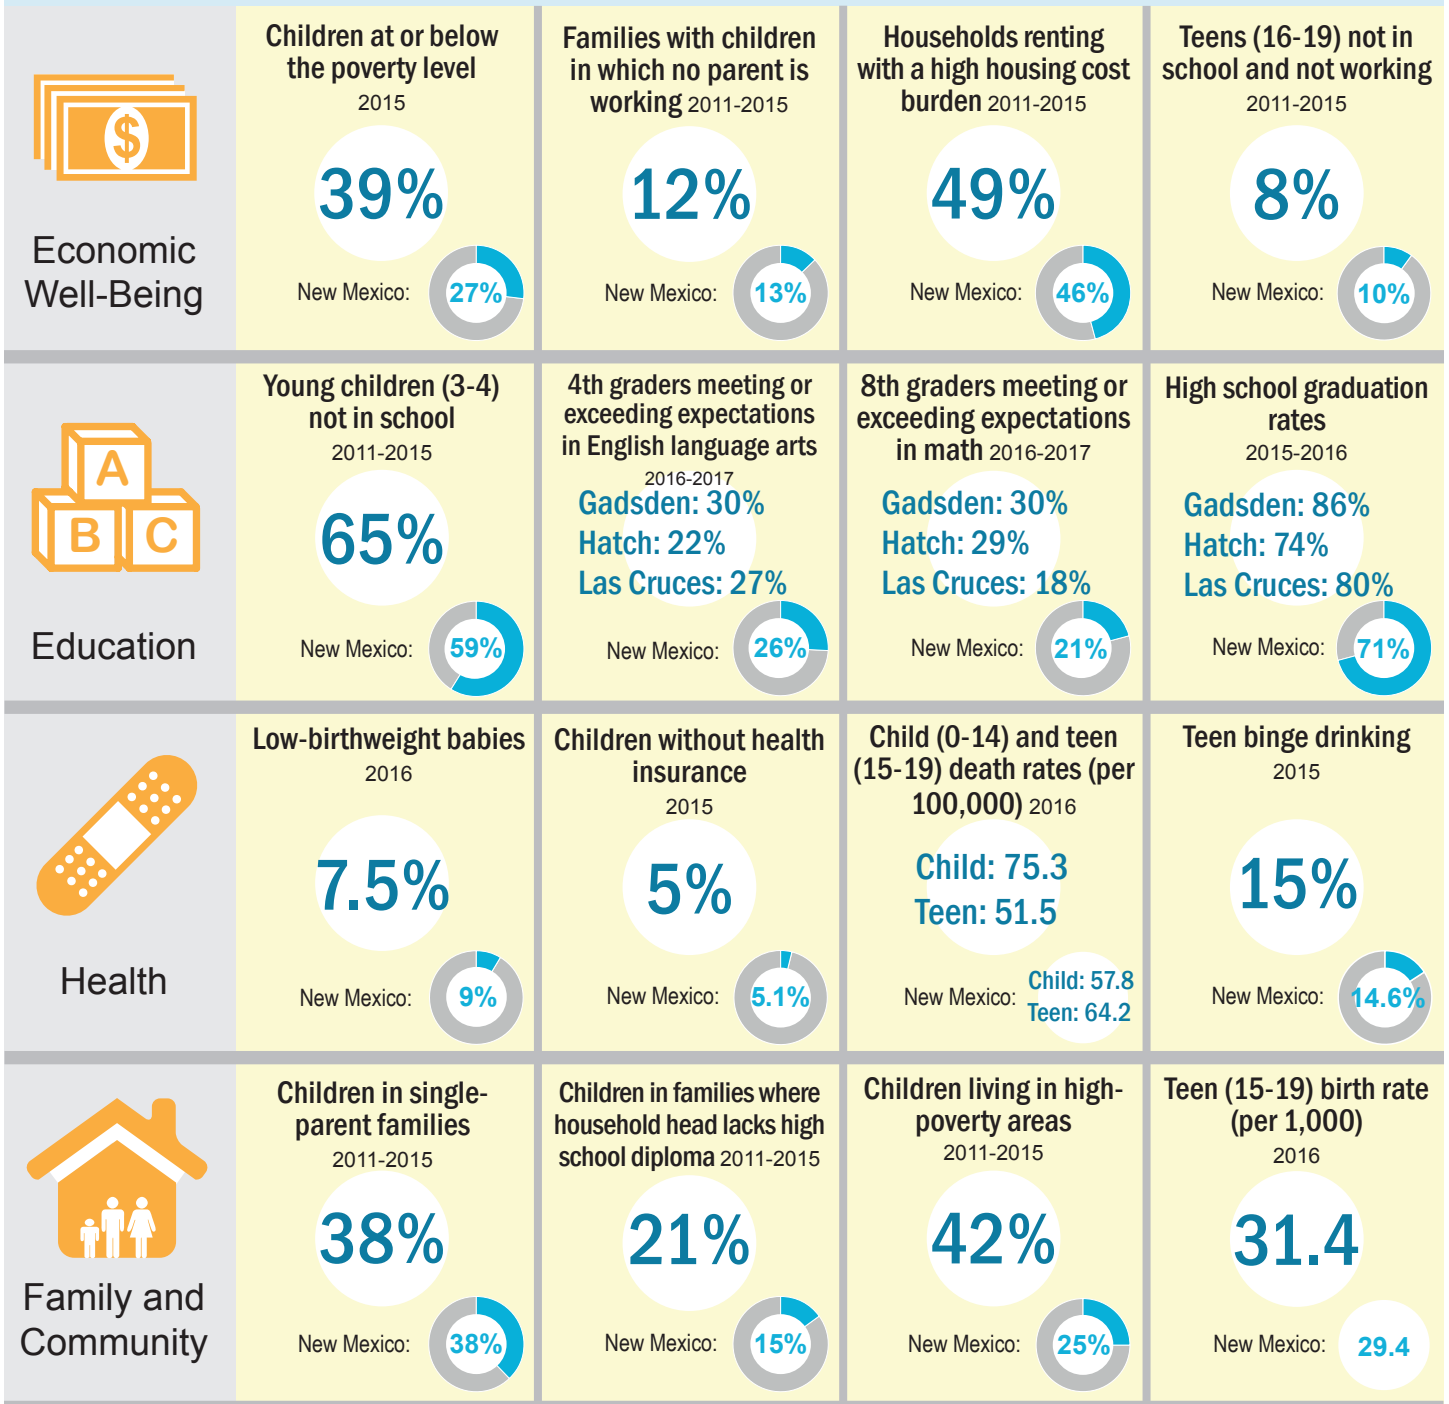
Economic Well-Being

Children at or below the poverty level 2015
39%
New Mexico: 27%

Families with children in which no parent is working 2011-2015
12%
New Mexico: 13%

Households renting with a high housing cost burden 2011-2015
49%
New Mexico: 46%

Teens (16-19) not in school and not working 2011-2015
8%
New Mexico: 10%

Education

Young children (3-4) not in school 2011-2015
65%
New Mexico: 59%

4th graders meeting or exceeding expectations in English language arts 2016-2017
Gadsden: 30%
Hatch: 22%
Las Cruces: 27%
New Mexico: 26%

8th graders meeting or exceeding expectations in math 2016-2017
Gadsden: 30%
Hatch: 29%
Las Cruces: 18%
New Mexico: 21%

High school graduation rates 2015-2016
Gadsden: 86%
Hatch: 74%
Las Cruces: 80%
New Mexico: 71%

Health

Low-birthweight babies 2016
7.5%
New Mexico: 9%

Children without health insurance 2015
5%
New Mexico: 5.1%

Child (0-14) and teen (15-19) death rates (per 100,000) 2016
Child: 75.3
Teen: 51.5
New Mexico: Child: 57.8 Teen: 64.2

Teen binge drinking 2015
15%
New Mexico: 14.6%

Family and Community

Children in single-parent families 2011-2015
38%
New Mexico: 38%

Children in families where household head lacks high school diploma 2011-2015
21%
New Mexico: 15%

Children living in high-poverty areas 2011-2015
42%
New Mexico: 25%

Teen (15-19) birth rate (per 1,000) 2016
31.4
New Mexico: 29.4